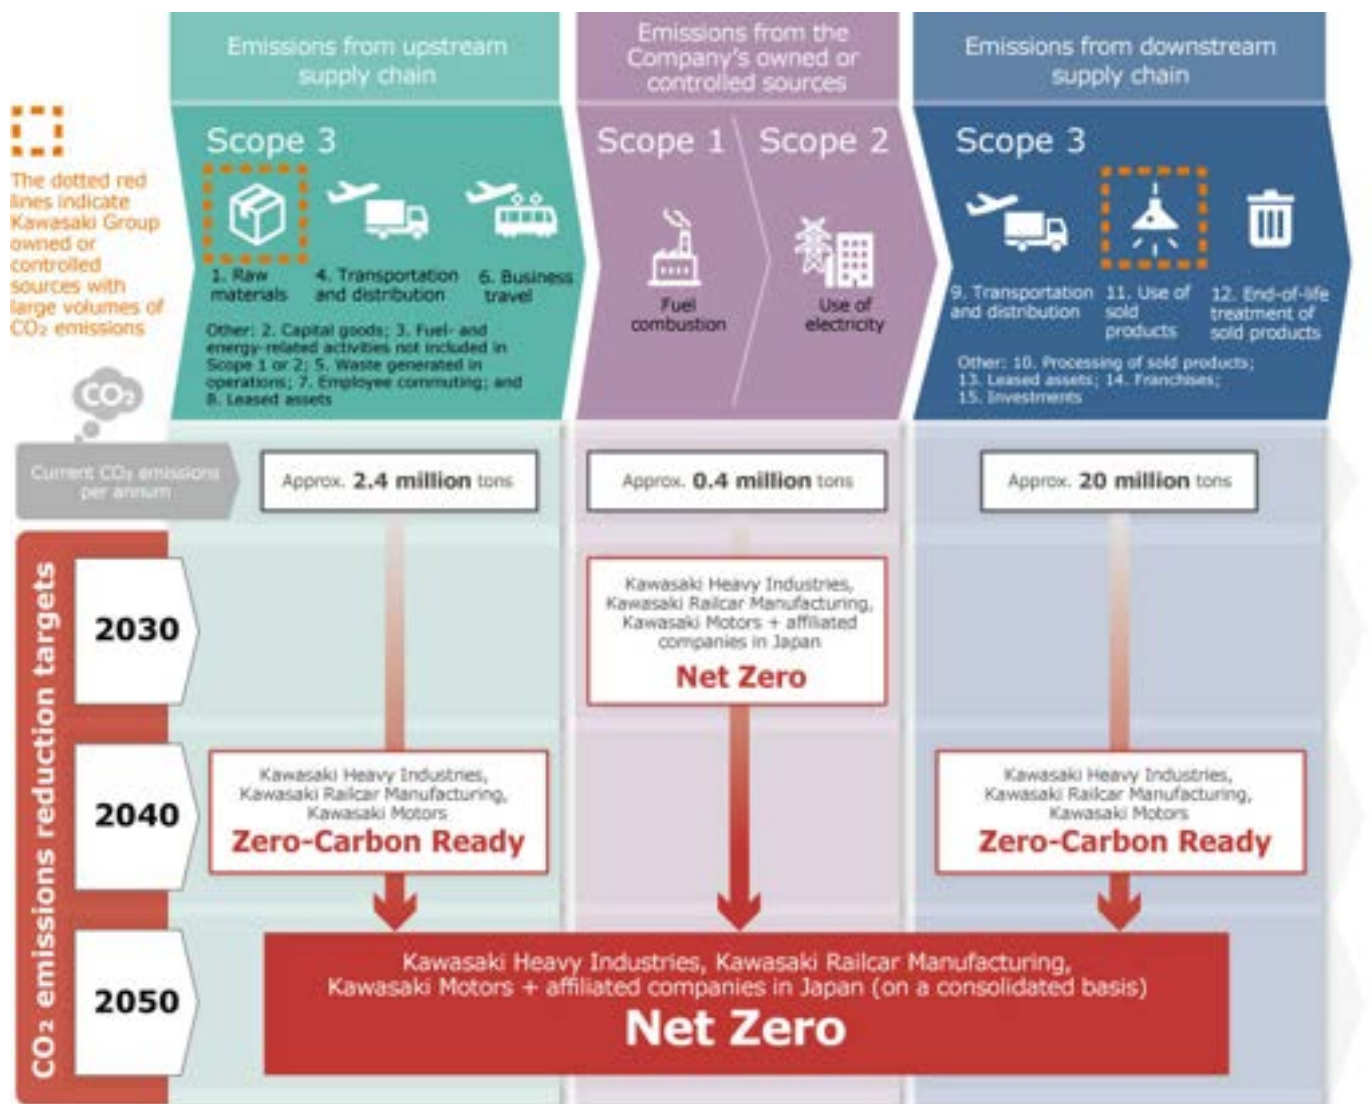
The dotted red lines indicate Kawasaki Group owned or controlled sources with large volumes of $CO_2$ emissions

$CO_2$

Emissions from upstream supply chain

Scope 3

1. Raw materials

4. Transportation and distribution

6. Business travel

Other: 2. Capital goods; 3. Fuel- and energy-related activities not included in Scope 1 or 2; 5. Waste generated in operations; 7. Employee commuting; and 8. Leased assets

Emissions from the Company's owned or controlled sources

Scope 1

Fuel combustion

Scope 2

Use of electricity

Emissions from downstream supply chain

Scope 3

9. Transportation and distribution

11. Use of sold products

12. End-of-life treatment of sold products

Other: 10. Processing of sold products; 13. Leased assets; 14. Franchises; 15. Investments

Current $CO_2$ emissions per annum

Approx. 2.4 million tons

Approx. 0.4 million tons

Approx. 20 million tons

$CO_2$ emissions reduction targets

2030

Kawasaki Heavy Industries, Kawasaki Railcar Manufacturing, Kawasaki Motors + affiliated companies in Japan

Net Zero

2040

Kawasaki Heavy Industries, Kawasaki Railcar Manufacturing, Kawasaki Motors

Zero-Carbon Ready

Kawasaki Heavy Industries, Kawasaki Railcar Manufacturing, Kawasaki Motors

Zero-Carbon Ready

2050

Kawasaki Heavy Industries, Kawasaki Railcar Manufacturing, Kawasaki Motors + affiliated companies in Japan (on a consolidated basis)

Net Zero